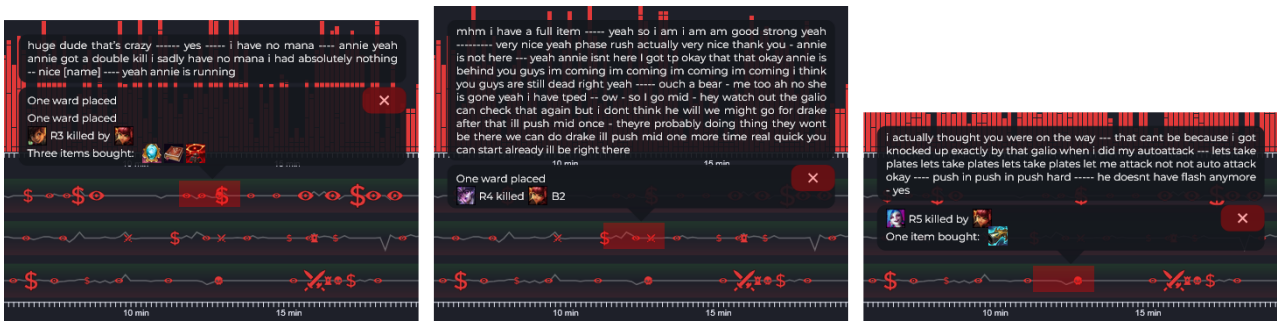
huge dude that's crazy ------ yes ----- i have no mana ---- annie yeah annie got a double kill i sadly have no mana i had absolutely nothing -- nice [name] ---- yeah annie is running

One ward placed

One ward placed

R3 killed by

Three items bought:

10 min

15 min

mhm i have a full item ----- yeah so i am i am am good strong yeah --------- very nice yeah phase rush actually very nice thank you - annie is not here --- yeah annie isnt here I got tp okay that that okay annie is behind you guys im coming im coming im coming i think you guys are still dead right yeah ----- ouch a bear - me too ah no she is gone yeah i have tped -- ow - so I go mid - hey watch out the galio can check that again but i dont think he will we might go for drake after that ill push mid once - theyre probably doing thing they wont be there we can do drake ill push mid one more time real quick you can start already ill be right there

One ward placed

R4 killed B2

10 min

15 min

i actually thought you were on the way --- that cant be because i got knocked up exactly by that galio when i did my autoattack --- lets take plates lets take plates lets take plates let me attack not not auto attack okay ---- push in push in push hard ----- he doesnt have flash anymore - yes

R5 killed by

One item bought:

10 min

15 min